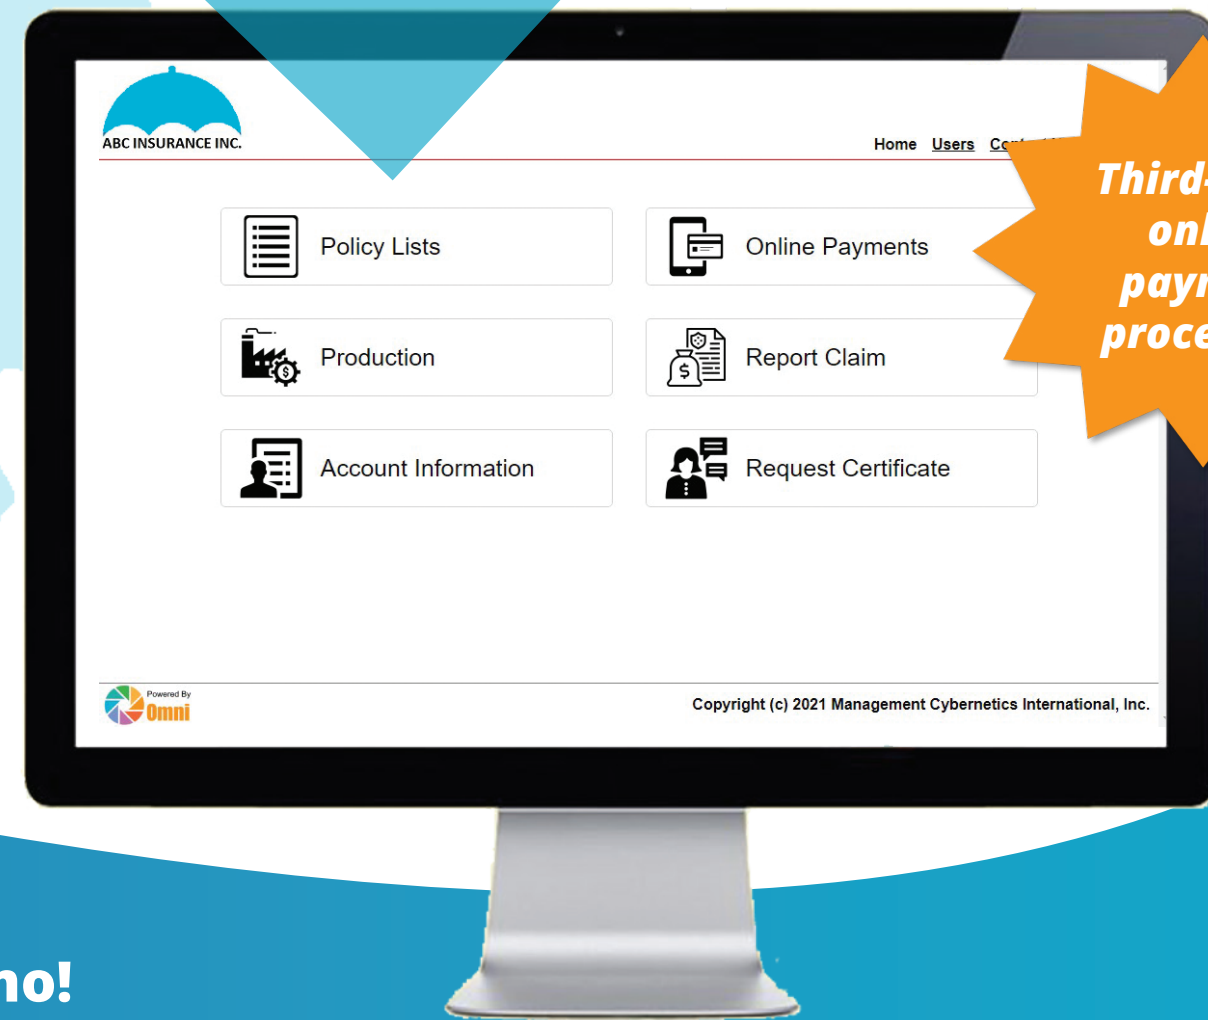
ABC INSURANCE INC.

Home Users Co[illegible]

Policy Lists

Online Payments

Production

Report Claim

Account Information

Request Certificate

Third-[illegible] onl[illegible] payr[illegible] proce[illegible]

Powered By Omni

Copyright (c) 2021 Management Cybernetics International, Inc.

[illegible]no!